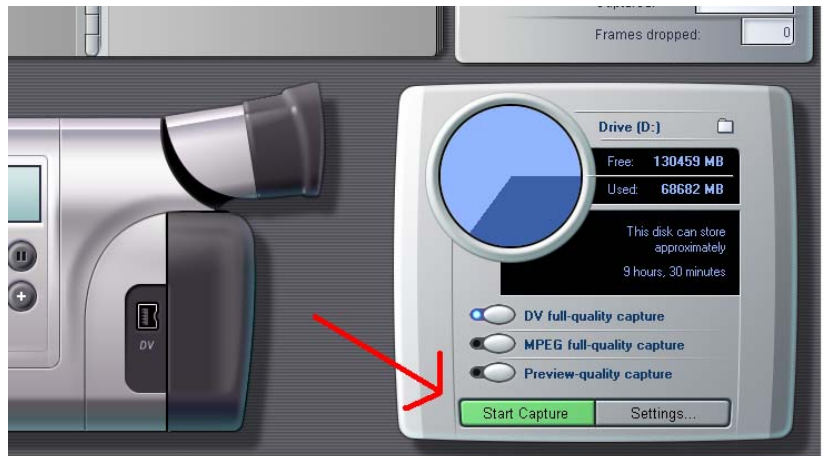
Frames dropped: 0

Drive (D:)

Free: 130459 MB
Used: 68682 MB

This disk can store approximately
9 hours, 30 minutes

DV

DV full-quality capture
MPEG full-quality capture
Preview-quality capture

Start Capture
Settings...